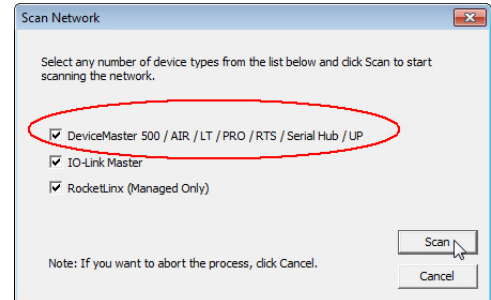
Scan Network

Select any number of device types from the list below and click Scan to start scanning the network.

DeviceMaster 500 / AIR / LT / PRO / RTS / Serial Hub / UP

IO-Link Master

RocketLinx (Managed Only)

Scan

Note: If you want to abort the process, click Cancel.

Cancel